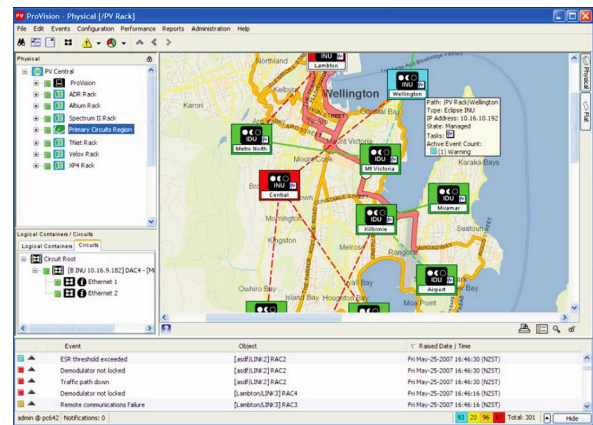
ProVision - Physical [/PV Rack]

File Edit Events Configuration Performance Reports Administration Help

Physical

PV Central
ProVision
ADR Rack
Album Rack
Spectrum II Rack
Primary Circuits Region
TNet Rack
Velox Rack
XP4 Rack

Logical Containers / Circuits
Logical Containers Circuits
Circuit Root
[8 INU 10.16.9.182] DAC4 - [M
Ethernet 1
Ethernet 2

Northland
Karori
Wellington
INU
Lambton
INU
Wellington
Path: /PV Rack/Wellington
Type: Eclipse INU
IP Address: 10.16.10.192
State: Managed
Tasks:
Active Event Count:
(1) Warning
IDU
Metro North
IDU
Mt Victoria
INU
Central
IDU
Kilbirnie
IDU
Miramar
IDU
Airport
Karaka Bays
Melrose
Seatoun
Island Bay
Houghton Bay

Physical
PSK

| | Event | Object | Raised Date / Time |
|---|---|---|---|
| | ESR threshold exceeded | [asdf/LINK2] RAC2 | Fri May-25-2007 16:46:30 (NZST) |
| | Demodulator not locked | [asdf/LINK2] RAC2 | Fri May-25-2007 16:46:30 (NZST) |
| | Traffic path down | [asdf/LINK2] RAC2 | Fri May-25-2007 16:46:30 (NZST) |
| | Demodulator not locked | [Lambton/LINK3] RAC4 | Fri May-25-2007 16:46:16 (NZST) |
| | Remote communications failure | [Lambton/LINK3] RAC3 | Fri May-25-2007 16:46:16 (NZST) |

admin @ pc642 Notifications: 0
93 20 96 92 Total: 301 Hide